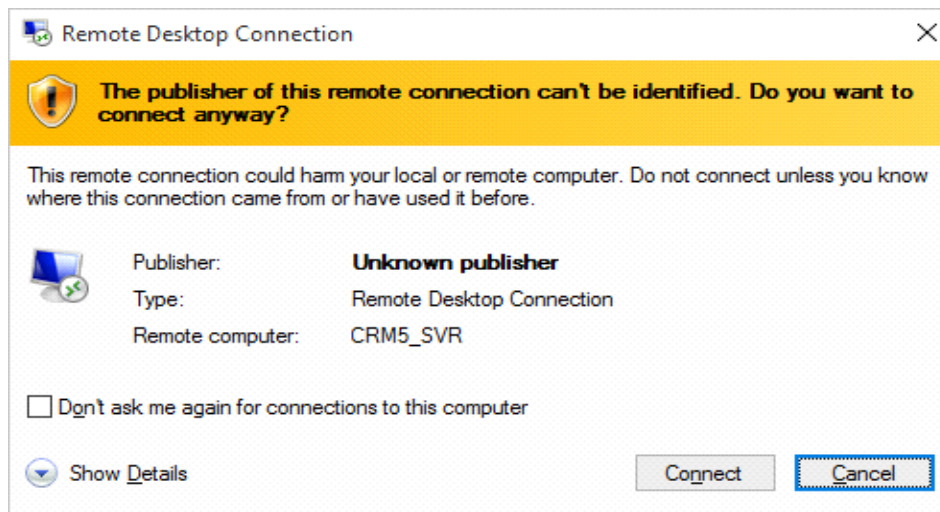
Remote Desktop Connection

The publisher of this remote connection can't be identified. Do you want to connect anyway?

This remote connection could harm your local or remote computer. Do not connect unless you know where this connection came from or have used it before.

Publisher: Unknown publisher
Type: Remote Desktop Connection
Remote computer: CRM5_SVR

Don't ask me again for connections to this computer

Show Details

Connect

Cancel